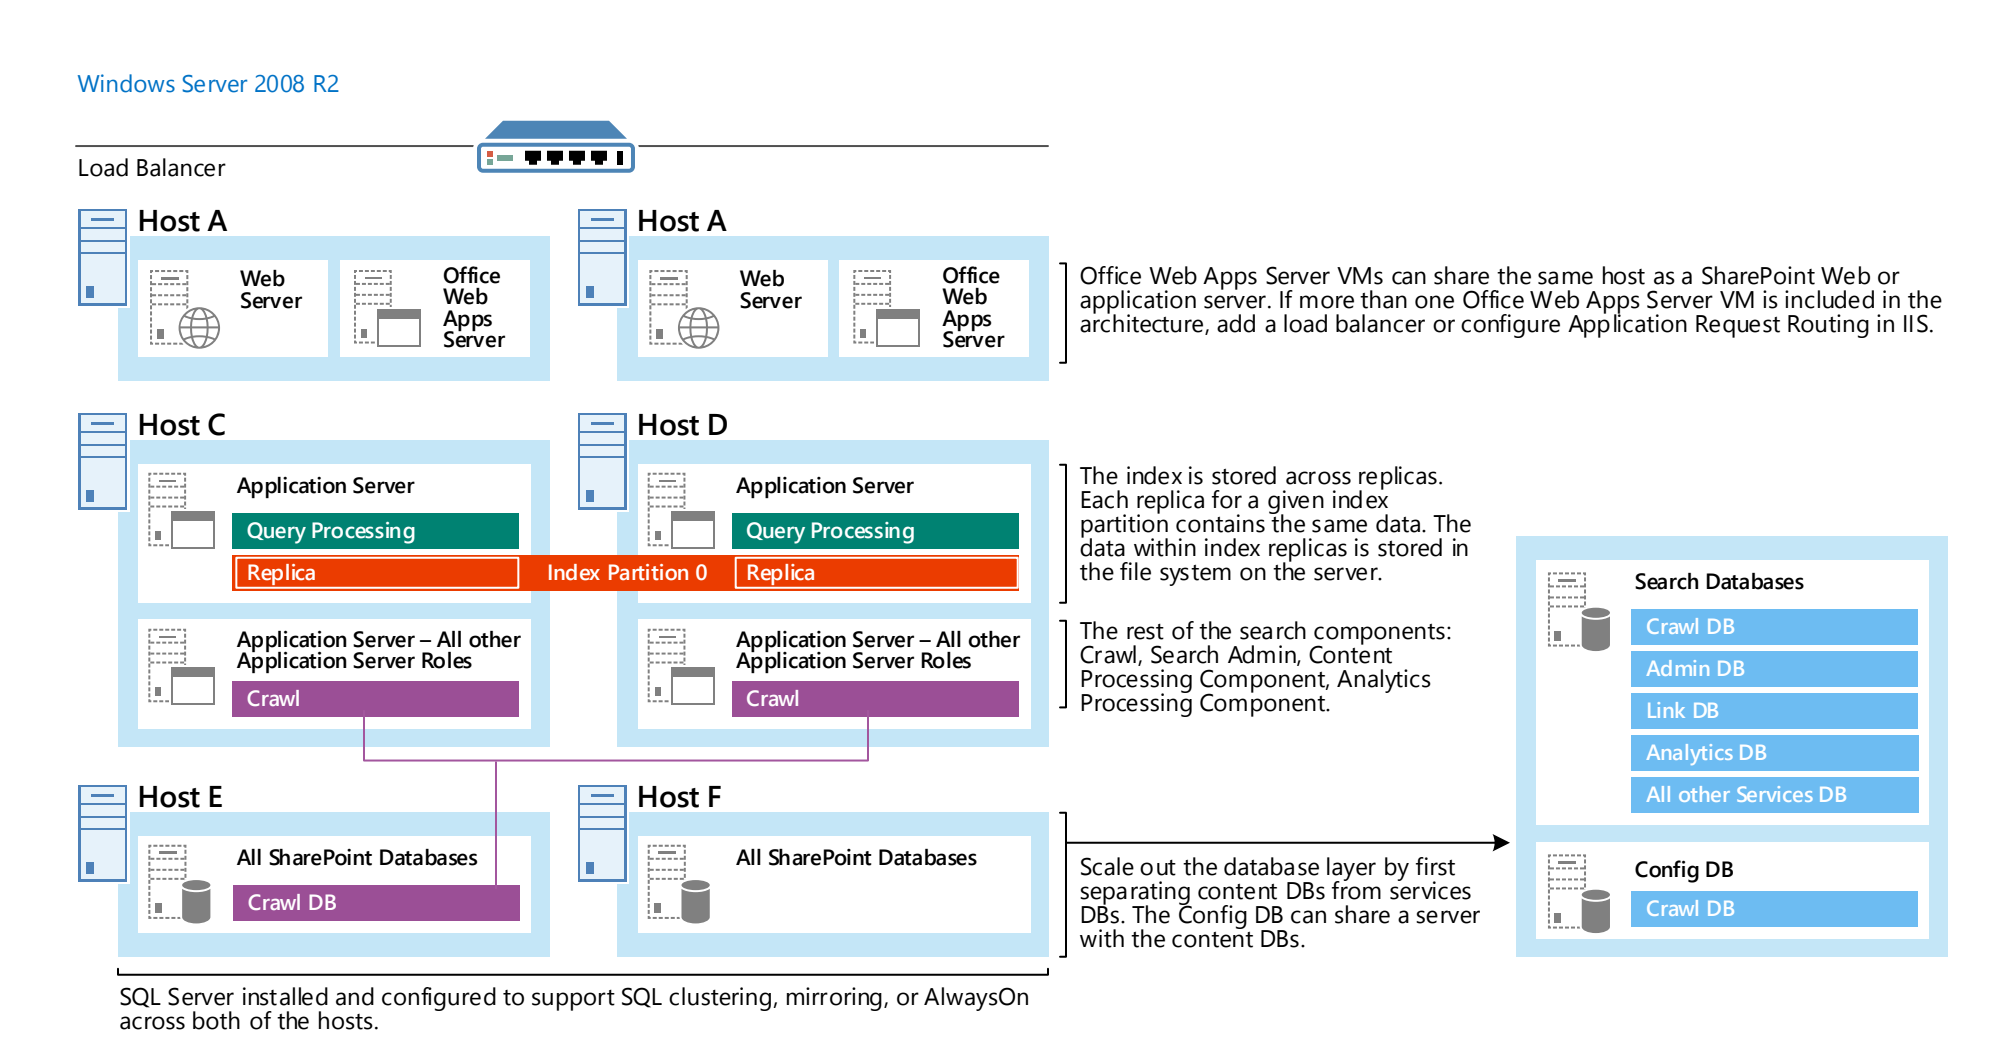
Windows Server 2008 R2

Load Balancer

Host A

Web Server

Office Web Apps Server

Host A

Web Server

Office Web Apps Server

Office Web Apps Server VMs can share the same host as a SharePoint Web or application server. If more than one Office Web Apps Server VM is included in the architecture, add a load balancer or configure Application Request Routing in IIS.

Host C

Application Server

Query Processing

Replica

Index Partition 0

Host D

Application Server

Query Processing

Replica

The index is stored across replicas. Each replica for a given index partition contains the same data. The data within index replicas is stored in the file system on the server.

Application Server – All other Application Server Roles

Crawl

Application Server – All other Application Server Roles

Crawl

The rest of the search components: Crawl, Search Admin, Content Processing Component, Analytics Processing Component.

Search Databases

Crawl DB

Admin DB

Link DB

Analytics DB

All other Services DB

Host E

All SharePoint Databases

Crawl DB

Host F

All SharePoint Databases

Scale out the database layer by first separating content DBs from services DBs. The Config DB can share a server with the content DBs.

Config DB

Crawl DB

SQL Server installed and configured to support SQL clustering, mirroring, or AlwaysOn across both of the hosts.